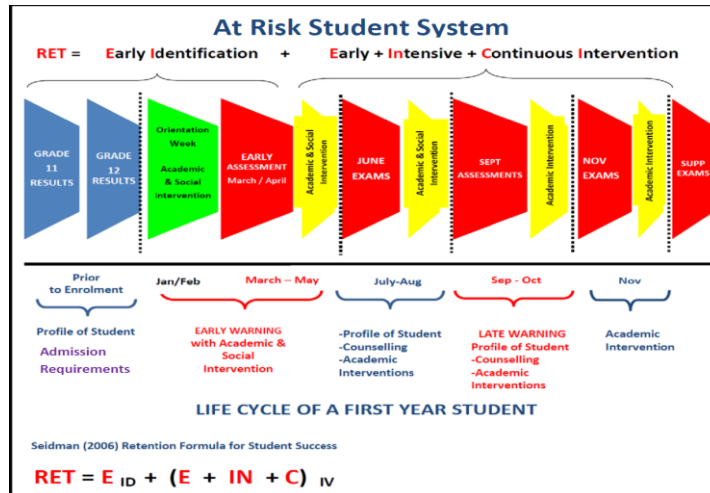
At Risk Student System

RET = Early Identification + Early + Intensive + Continuous Intervention

GRADE 11 RESULTS

GRADE 12 RESULTS

Orientation Week

Academic & Social Intervention

EARLY ASSESSMENT March / April

Academic & Social Intervention

JUNE EXAMS

Academic & Social Intervention

SEPT ASSESSMENTS

Academic Intervention

NOV EXAMS

Academic Intervention

SUPP EXAMS

Prior to Enrolment

Jan/Feb

March – May

July-Aug

Sep - Oct

Nov

Profile of Student

Admission Requirements

EARLY WARNING with Academic & Social Intervention

-Profile of Student
-Counselling
-Academic Interventions

LATE WARNING
Profile of Student
-Counselling
-Academic Interventions

Academic Intervention

LIFE CYCLE OF A FIRST YEAR STUDENT

Seidman (2006) Retention Formula for Student Success

RET = E$_{ID}$ + (E + IN + C)$_{IV}$